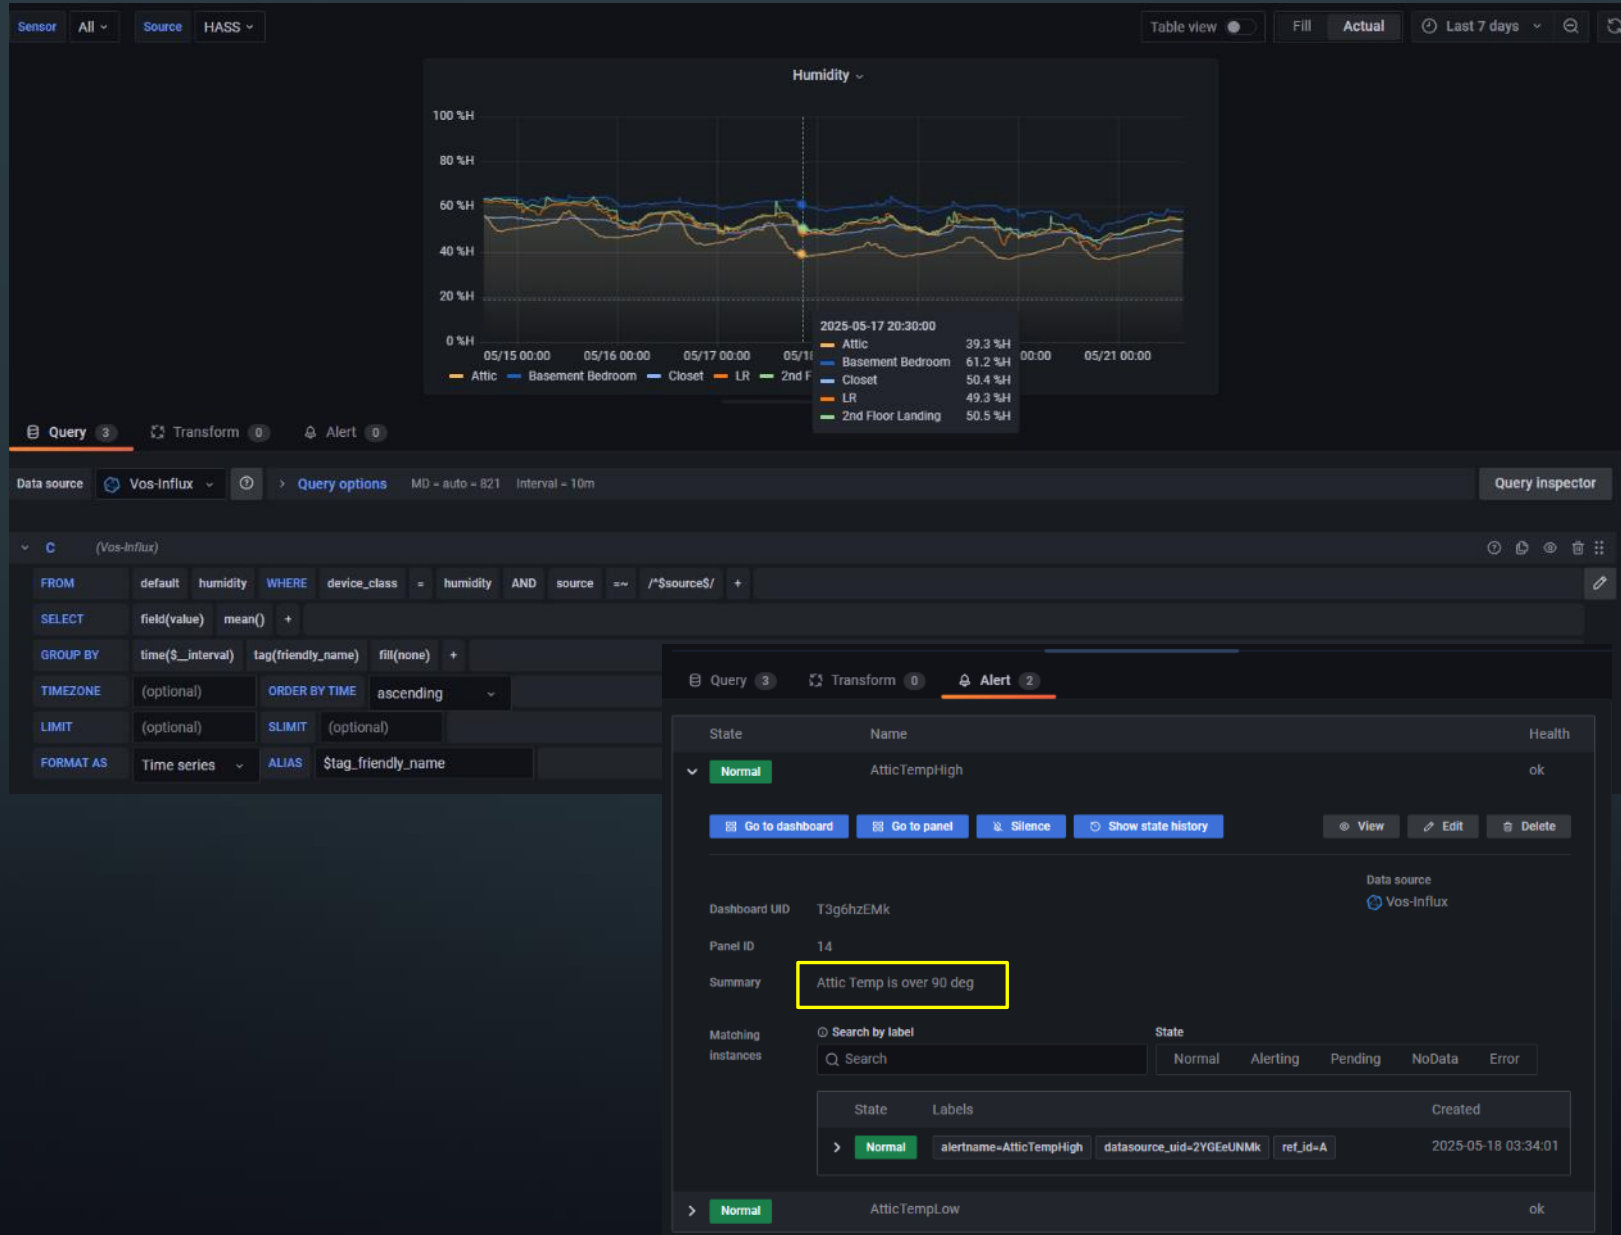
Sensor All Source HASS

Table view Fill Actual Last 7 days

Humidity

100 %H
80 %H
60 %H
40 %H
20 %H
0 %H

05/15 00:00 05/16 00:00 05/17 00:00 05/1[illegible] 00:00 05/21 00:00

Attic Basement Bedroom Closet LR 2nd F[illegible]

2025-05-17 20:30:00
Attic 39.3 %H
Basement Bedroom 61.2 %H
Closet 50.4 %H
LR 49.3 %H
2nd Floor Landing 50.5 %H

Query 3 Transform 0 Alert 0

Data source Vos-Influx Query options MD = auto = 821 Interval = 10m Query inspector

C (Vos-Influx)

| FROM | default | humidity | WHERE | device_class | = | humidity | AND | source | =~ | /^$source$/ | + |
|---|---|---|---|---|---|---|---|---|---|---|---|
| SELECT | field(value) | mean() | + | | | | | | | | |
| GROUP BY | time($__interval) | tag(friendly_name) | fill(none) | + | | | | | | | |
| TIMEZONE | (optional) | ORDER BY TIME | ascending | | | | | | | | |
| LIMIT | (optional) | SLIMIT | (optional) | | | | | | | | |
| FORMAT AS | Time series | ALIAS | $tag_friendly_name | | | | | | | | |

Query 3 Transform 0 Alert 2

State Name Health

Normal AtticTempHigh ok

Go to dashboard Go to panel Silence Show state history View Edit Delete

Data source
Vos-Influx

Dashboard UID T3g6hzEMk
Panel ID 14
Summary Attic Temp is over 90 deg

Matching instances
Search by label
Search
State
Normal Alerting Pending NoData Error

| State | Labels | | | Created |
|---|---|---|---|---|
| Normal | alertname=AtticTempHigh | datasource_uid=2YGEeUNMk | ref_id=A | 2025-05-18 03:34:01 |

Normal AtticTempLow ok